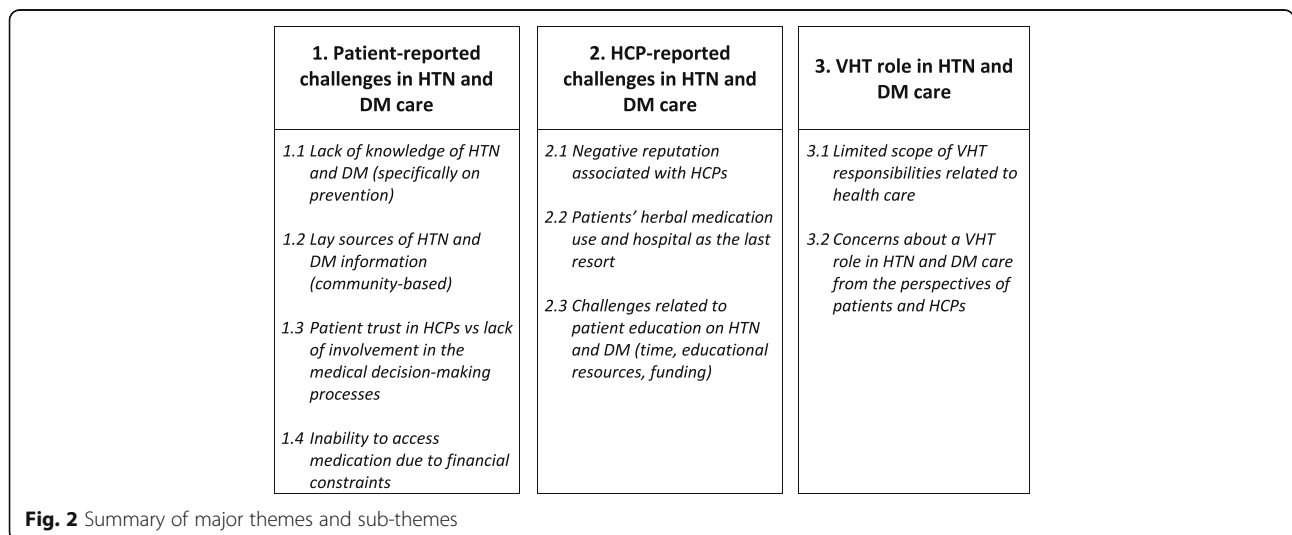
1. Patient-reported challenges in HTN and DM care

1.1 Lack of knowledge of HTN and DM (specifically on prevention)

1.2 Lay sources of HTN and DM information (community-based)

1.3 Patient trust in HCPs vs lack of involvement in the medical decision-making processes

1.4 Inability to access medication due to financial constraints

2. HCP-reported challenges in HTN and DM care

2.1 Negative reputation associated with HCPs

2.2 Patients' herbal medication use and hospital as the last resort

2.3 Challenges related to patient education on HTN and DM (time, educational resources, funding)

3. VHT role in HTN and DM care

3.1 Limited scope of VHT responsibilities related to health care

3.2 Concerns about a VHT role in HTN and DM care from the perspectives of patients and HCPs

Fig. 2 Summary of major themes and sub-themes